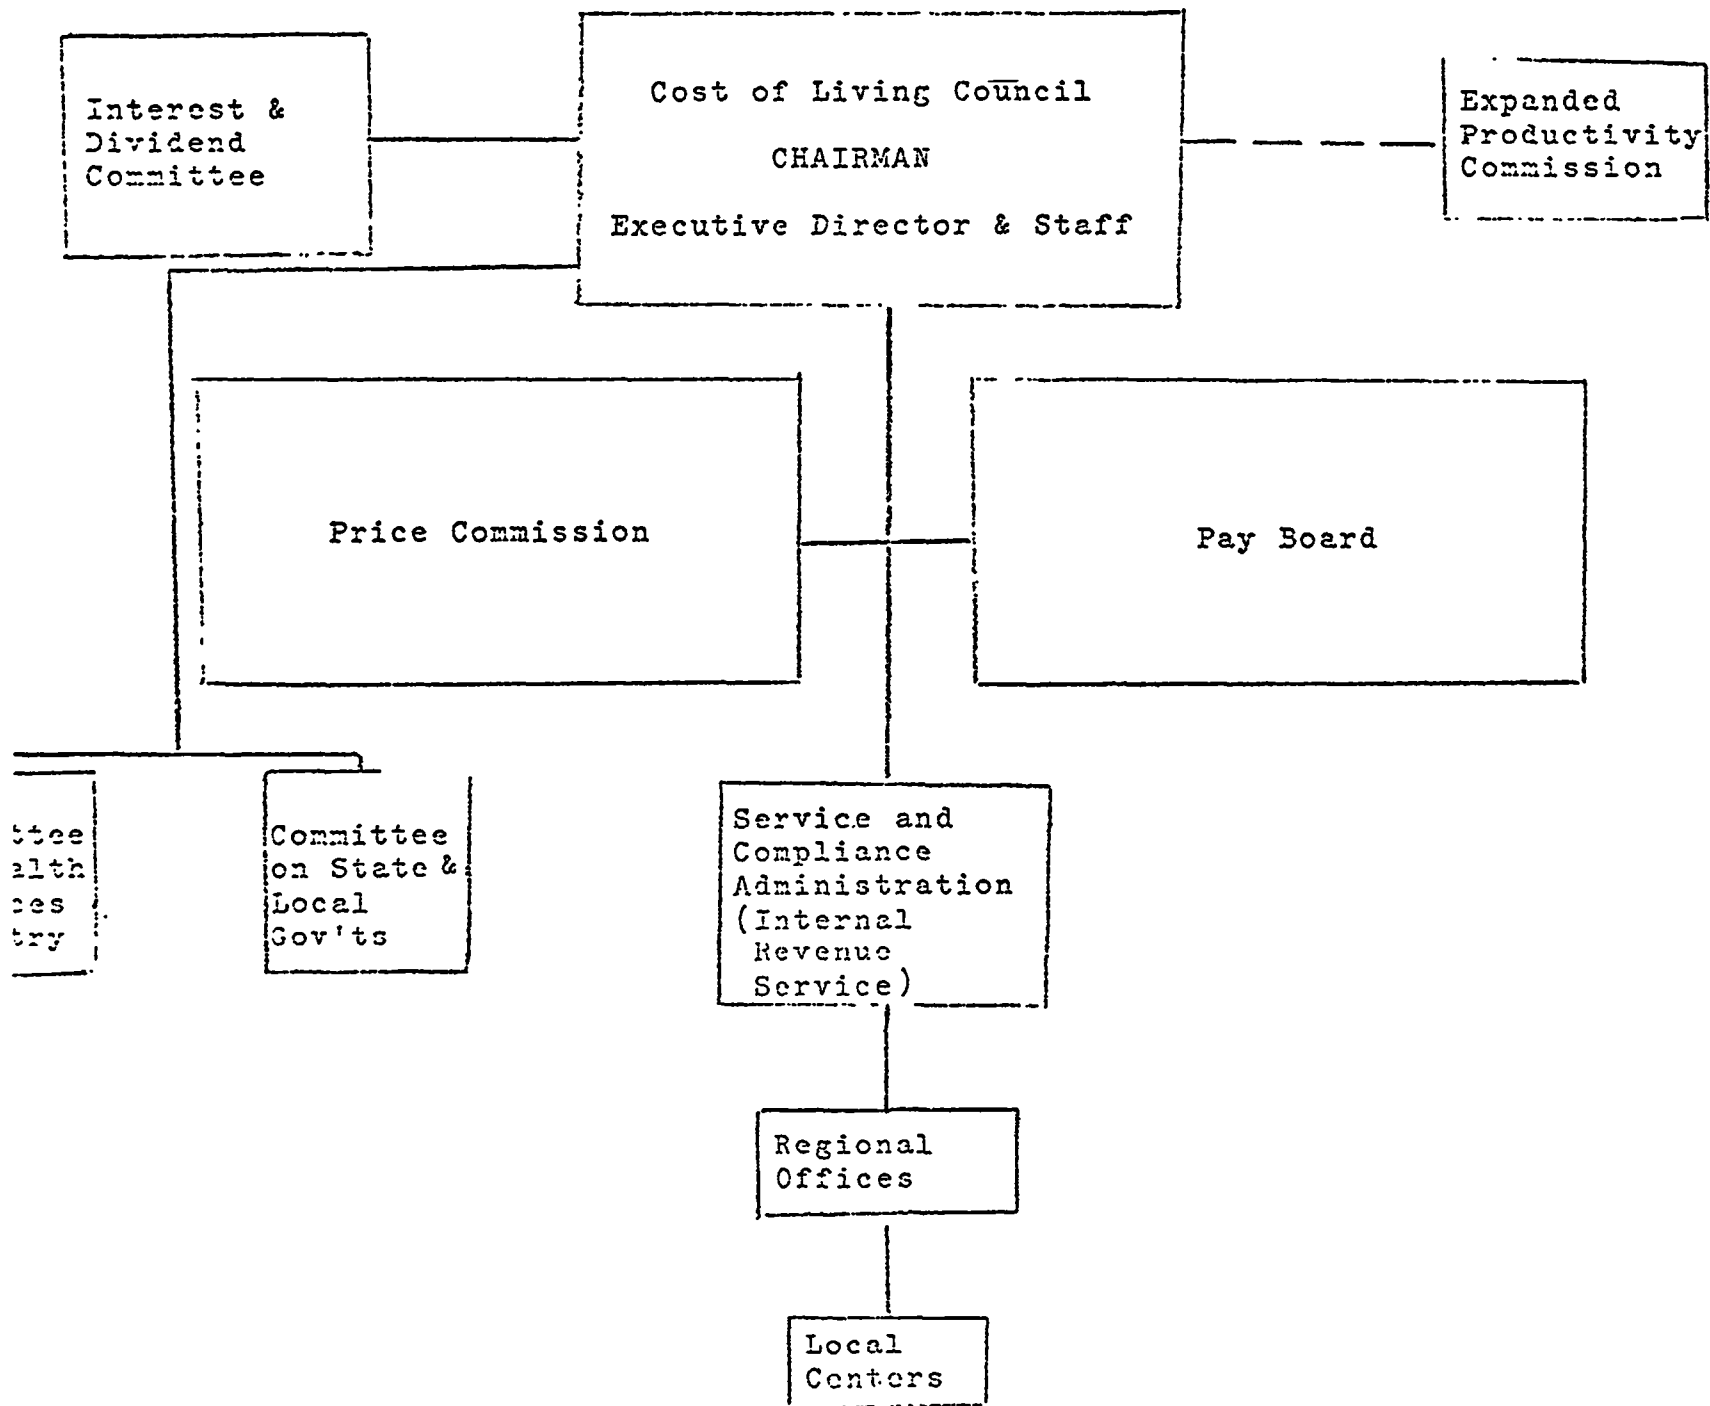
Interest & Dividend Committee

Cost of Living Council

CHAIRMAN

Executive Director & Staff

Expanded Productivity Commission

Price Commission

Pay Board

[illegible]ttee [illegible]alth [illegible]ces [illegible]try

Committee on State & Local Gov'ts

Service and Compliance Administration (Internal Revenue Service)

Regional Offices

Local Centers